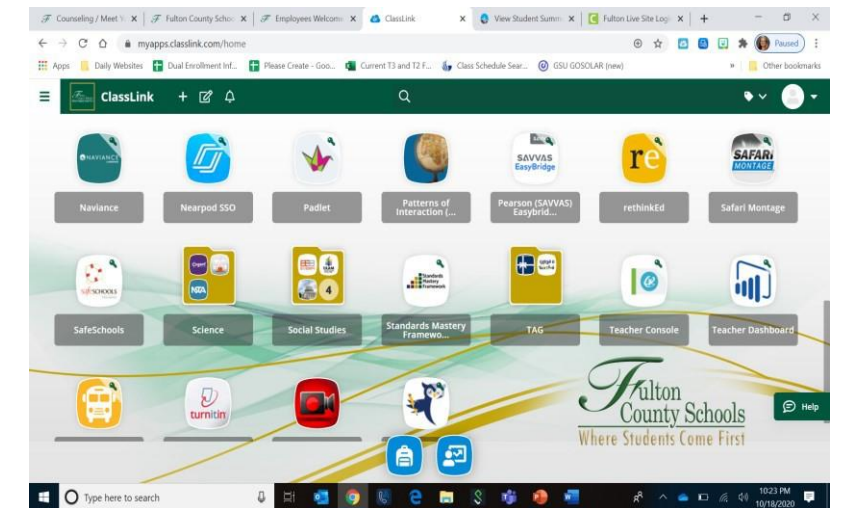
Counseling / Meet Y × | Fulton County Scho × | Employees Welcome × | ClassLink × | View Student Summ × | Fulton Live Site Log × | +

myapps.classlink.com/home

Paused

Apps | Daily Websites | Dual Enrollment Inf... | Please Create - Goo... | Current T3 and T2 F... | Class Schedule Sear... | GSU GOSOLAR (new) | » | Other bookmarks

ClassLink

NAVIANCE
Naviance

Nearpod SSO

Padlet

Patterns of Interaction (...

SAVVAS EasyBridge
Pearson (SAVVAS) Easybrid...

re
rethinkEd

SAFARI MONTAGE
Safari Montage

SAFESCHOOLS
SafeSchools

Science

Social Studies

Standards Mastery Framework
Standards Mastery Framewo...

TAG

Teacher Console

Teacher Dashboard

turnitin

Fulton County Schools
Where Students Come First

Help

Type here to search

10:23 PM
10/18/2020